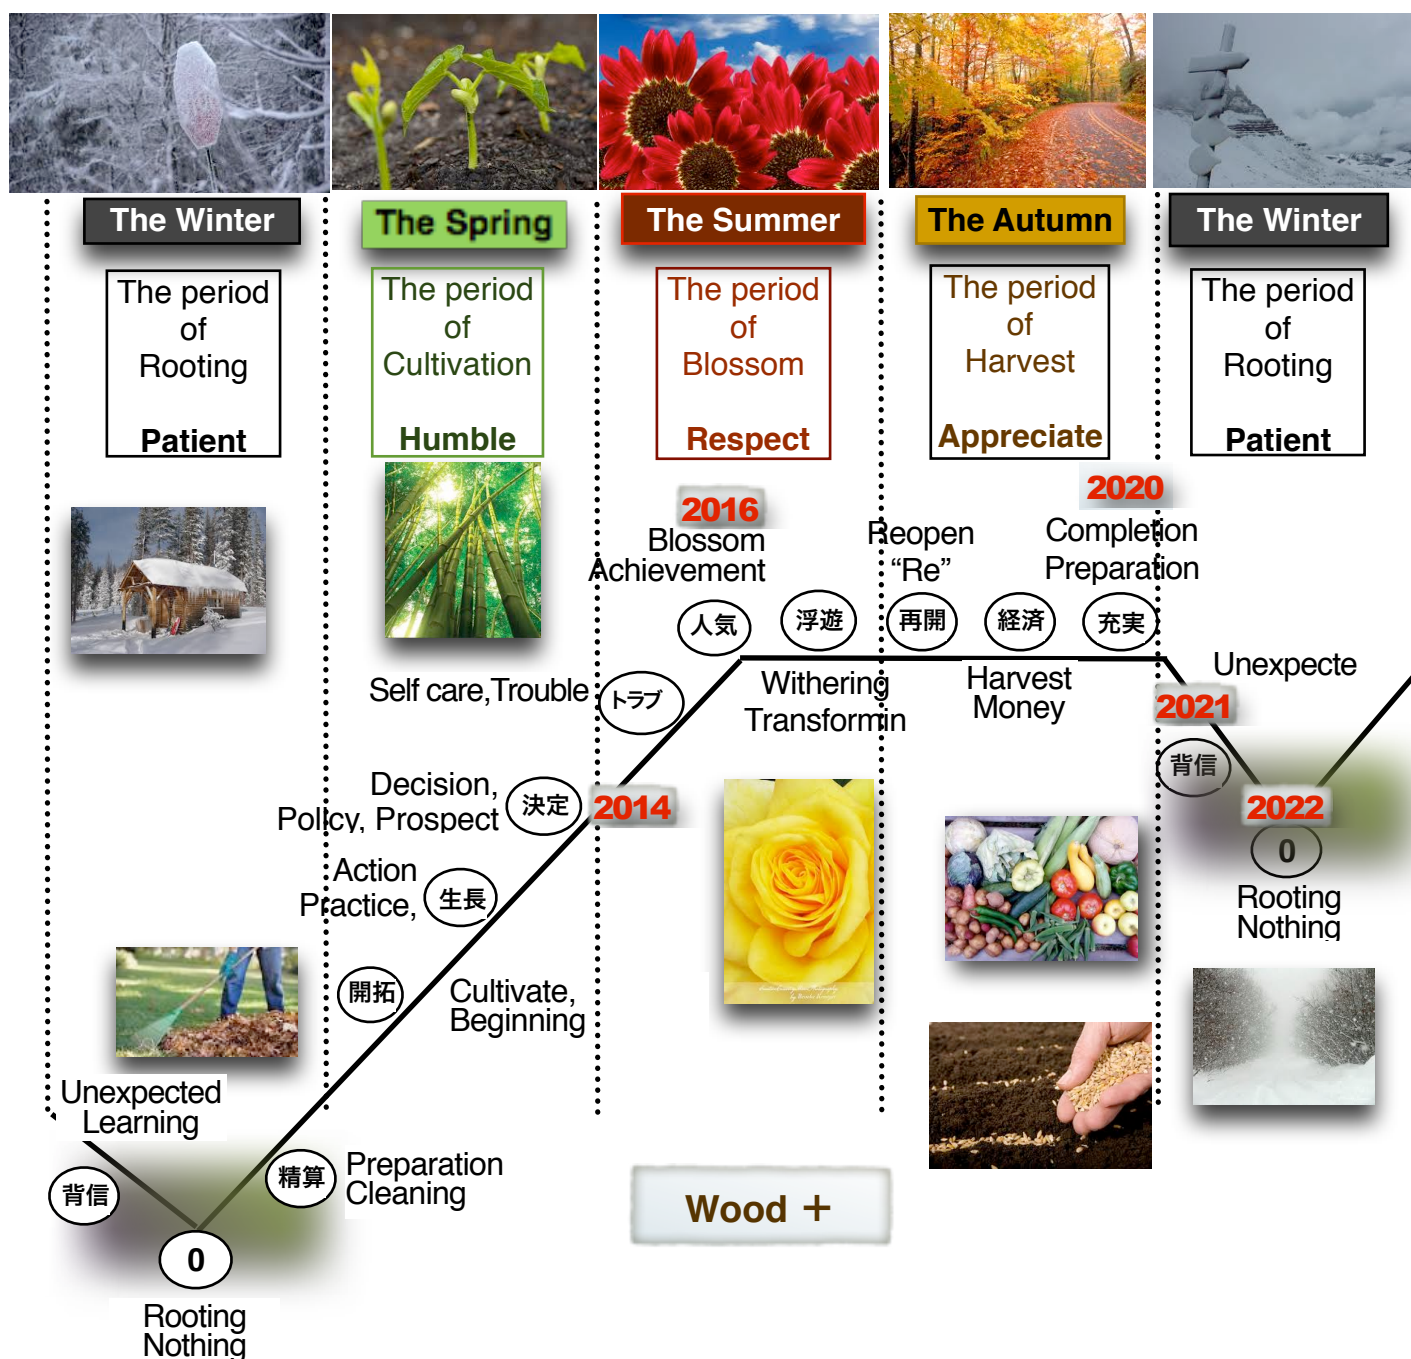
The Winter

The period of Rooting

Patient

The Spring

The period of Cultivation

Humble

The Summer

The period of Blossom

Respect

The Autumn

The period of Harvest

Appreciate

The Winter

The period of Rooting

Patient

2016
Blossom
Achievement

Reopen
"Re"

2020
Completion
Preparation

人気 浮遊 再開 経済 充実

Self care,Trouble

トラブ

Withering
Transformin

Harvest
Money

Unexpecte

2021

背信

2022

0

Rooting
Nothing

Decision,
Policy, Prospect

決定

2014

Action
Practice,

生長

開拓

Cultivate,
Beginning

Unexpected
Learning

背信

精算

Preparation
Cleaning

0

Rooting
Nothing

Wood +